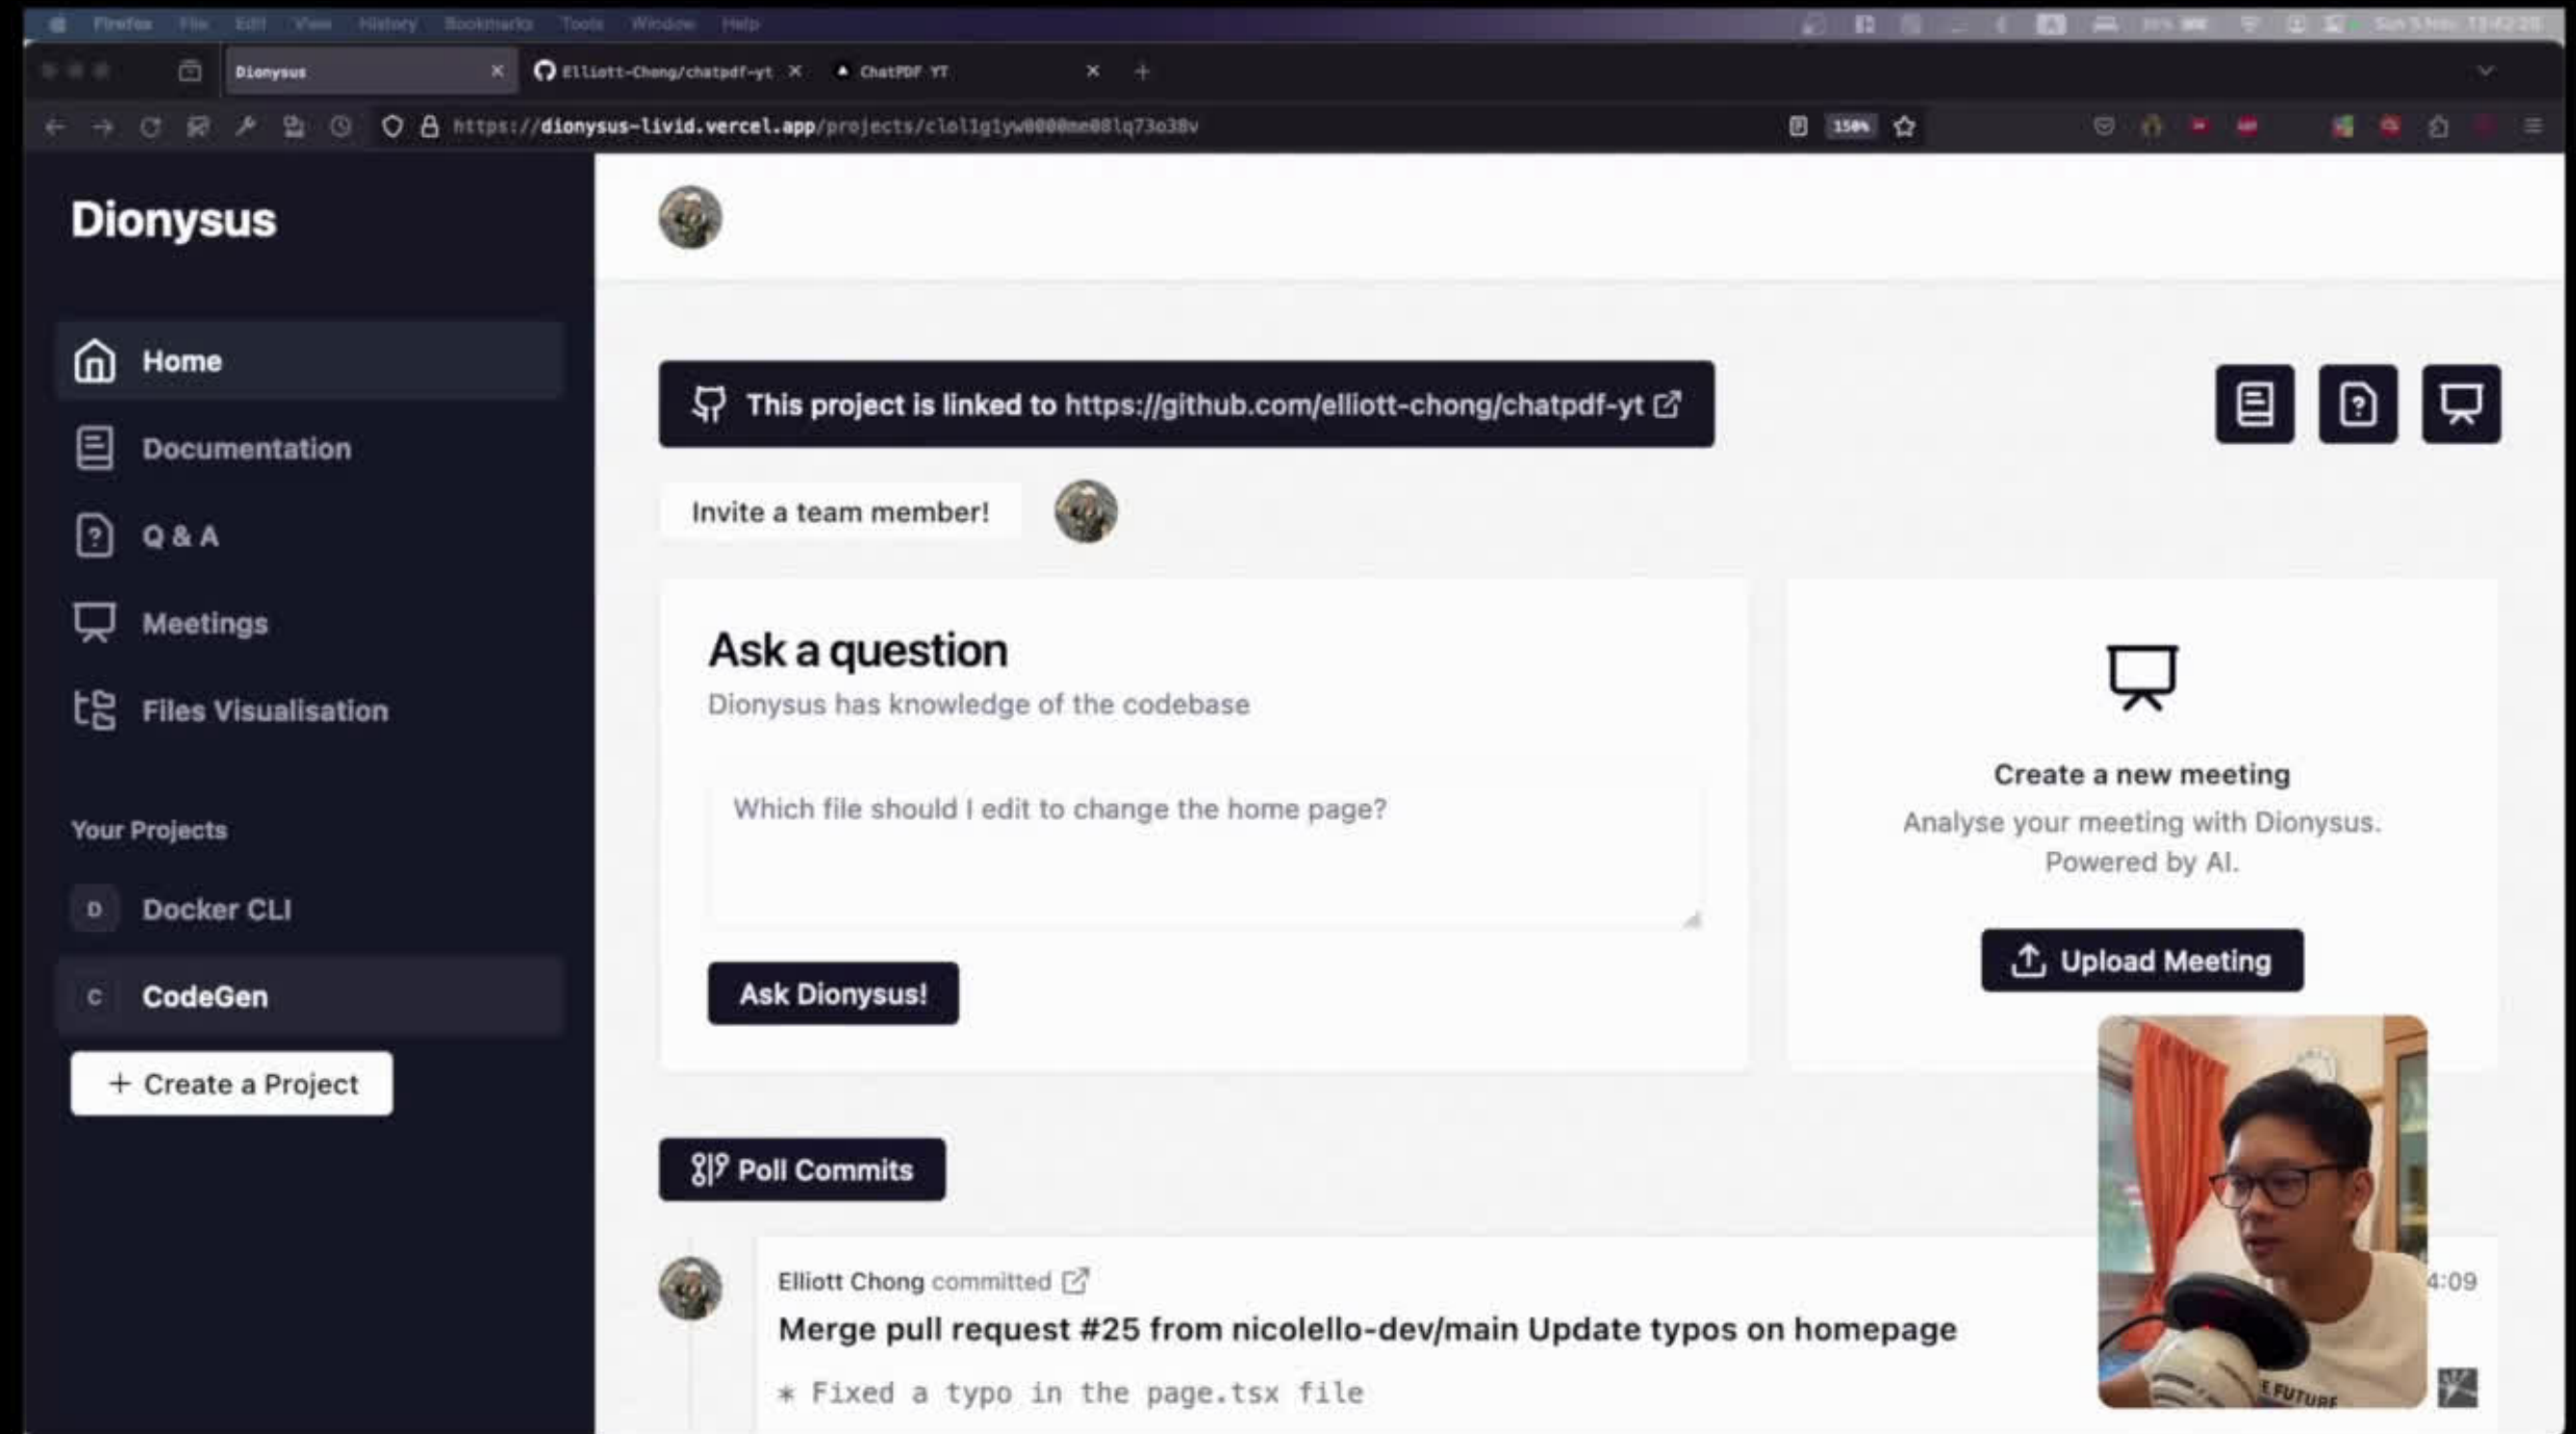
Firefox File Edit View History Bookmarks Tools Window Help

Dionysus
Elliott-Chong/chatpdf-yt
ChatPDF YT

https://dionysus-livid.vercel.app/projects/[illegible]

150%

Dionysus

Home
Documentation
Q & A
Meetings
Files Visualisation

Your Projects

D Docker CLI
C CodeGen

+ Create a Project

This project is linked to https://github.com/elliott-chong/chatpdf-yt

Invite a team member!

Ask a question
Dionysus has knowledge of the codebase

Which file should I edit to change the home page?

Ask Dionysus!

Create a new meeting
Analyse your meeting with Dionysus. Powered by AI.

Upload Meeting

Poll Commits

Elliott Chong committed
4:09
Merge pull request #25 from nicolello-dev/main Update typos on homepage
* Fixed a typo in the page.tsx file